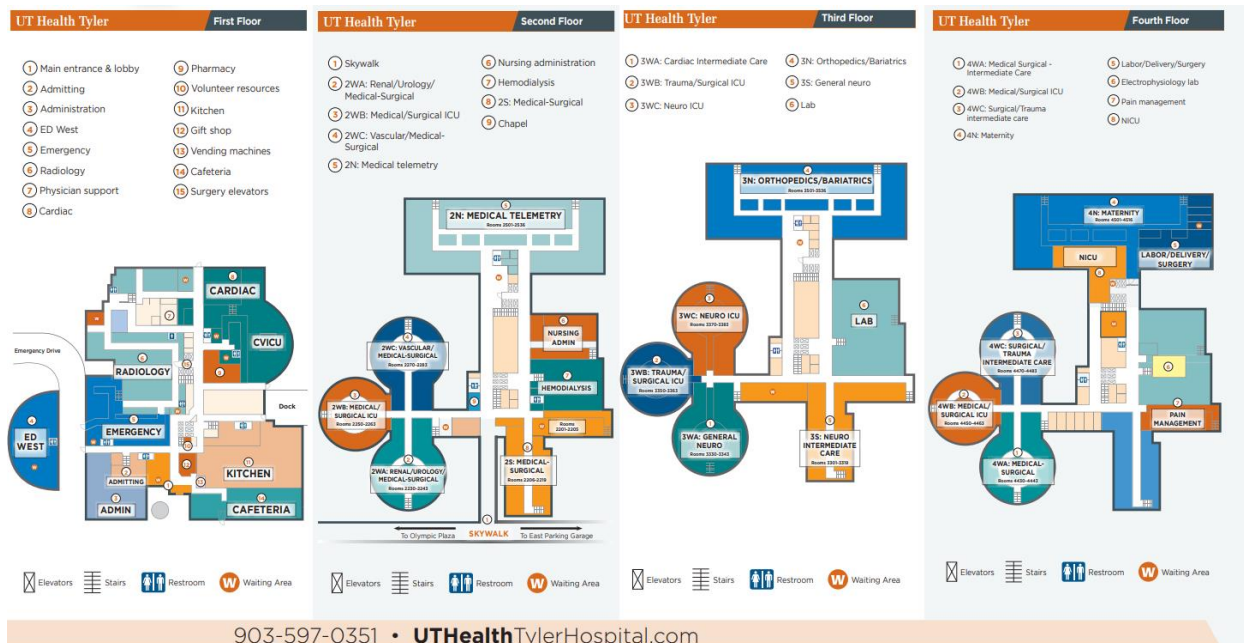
UT Health Tyler First Floor

1 Main entrance & lobby
2 Admitting
3 Administration
4 ED West
5 Emergency
6 Radiology
7 Physician support
8 Cardiac
9 Pharmacy
10 Volunteer resources
11 Kitchen
12 Gift shop
13 Vending machines
14 Cafeteria
15 Surgery elevators

CARDIAC
CVICU
RADIOLOGY
Emergency Drive
ED WEST
EMERGENCY
Dock
KITCHEN
ADMITTING
ADMIN
CAFETERIA

Elevators Stairs Restroom W Waiting Area

UT Health Tyler Second Floor

1 Skywalk
2 2WA: Renal/Urology/ Medical-Surgical
3 2WB: Medical/Surgical ICU
4 2WC: Vascular/Medical-Surgical
5 2N: Medical telemetry
6 Nursing administration
7 Hemodialysis
8 2S: Medical-Surgical
9 Chapel

2N: MEDICAL TELEMETRY Rooms 2501-2536
NURSING ADMIN
2WC: VASCULAR/ MEDICAL-SURGICAL Rooms 2270-2283
HEMODIALYSIS
2WB: MEDICAL/ SURGICAL ICU Rooms 2250-2263
Rooms 2201-2300
2S: MEDICAL-SURGICAL Rooms 2206-2219
2WA: RENAL/UROLOGY/ MEDICAL-SURGICAL Rooms 2230-2243
To Olympic Plaza SKYWALK To East Parking Garage

Elevators Stairs Restroom W Waiting Area

UT Health Tyler Third Floor

1 3WA: Cardiac Intermediate Care
2 3WB: Trauma/Surgical ICU
3 3WC: Neuro ICU
4 3N: Orthopedics/Bariatrics
5 3S: General neuro
6 Lab

3N: ORTHOPEDICS/BARIATRICS Rooms 2531-2536
3WC: NEURO ICU Rooms 3370-3383
LAB
3WB: TRAUMA/ SURGICAL ICU Rooms 3350-3363
3WA: GENERAL NEURO Rooms 3330-3343
3S: NEURO INTERMEDIATE CARE Rooms 3301-3318

Elevators Stairs Restroom W Waiting Area

UT Health Tyler Fourth Floor

1 4WA: Medical Surgical - Intermediate Care
2 4WB: Medical/Surgical ICU
3 4WC: Surgical/Trauma intermediate care
4 4N: Maternity
5 Labor/Delivery/Surgery
6 Electrophysiology lab
7 Pain management
8 NICU

4N: MATERNITY Rooms 4501-4516
NICU
LABOR/DELIVERY/ SURGERY
4WC: SURGICAL/ TRAUMA INTERMEDIATE CARE Rooms 4470-4483
4WB: MEDICAL/ SURGICAL ICU Rooms 4450-4463
PAIN MANAGEMENT
4WA: MEDICAL-SURGICAL Rooms 4430-4443

Elevators Stairs Restroom W Waiting Area

903-597-0351 • UTHealthTylerHospital.com